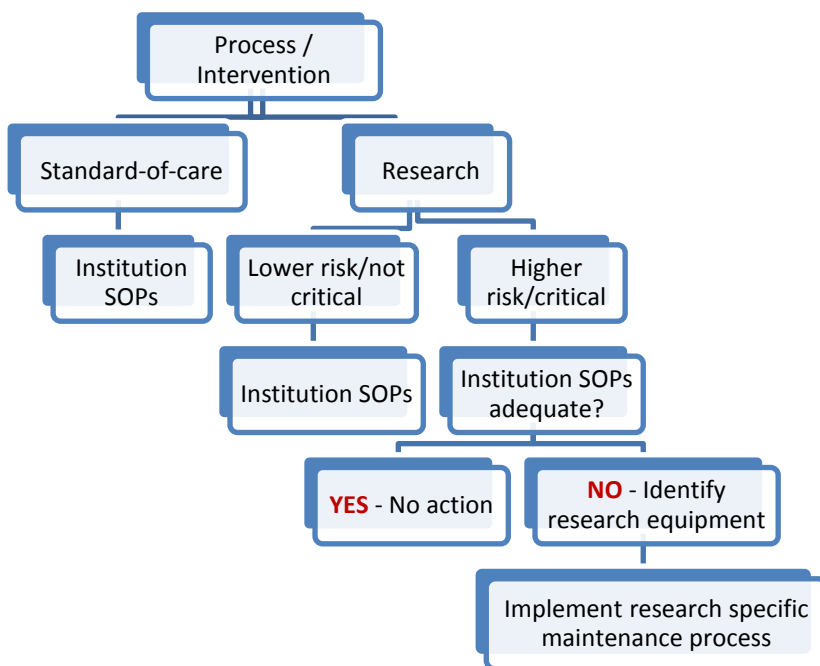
Process / Intervention

Standard-of-care

Research

Institution SOPs

Lower risk/not critical

Higher risk/critical

Institution SOPs

Institution SOPs adequate?

YES - No action

NO - Identify research equipment

Implement research specific maintenance process